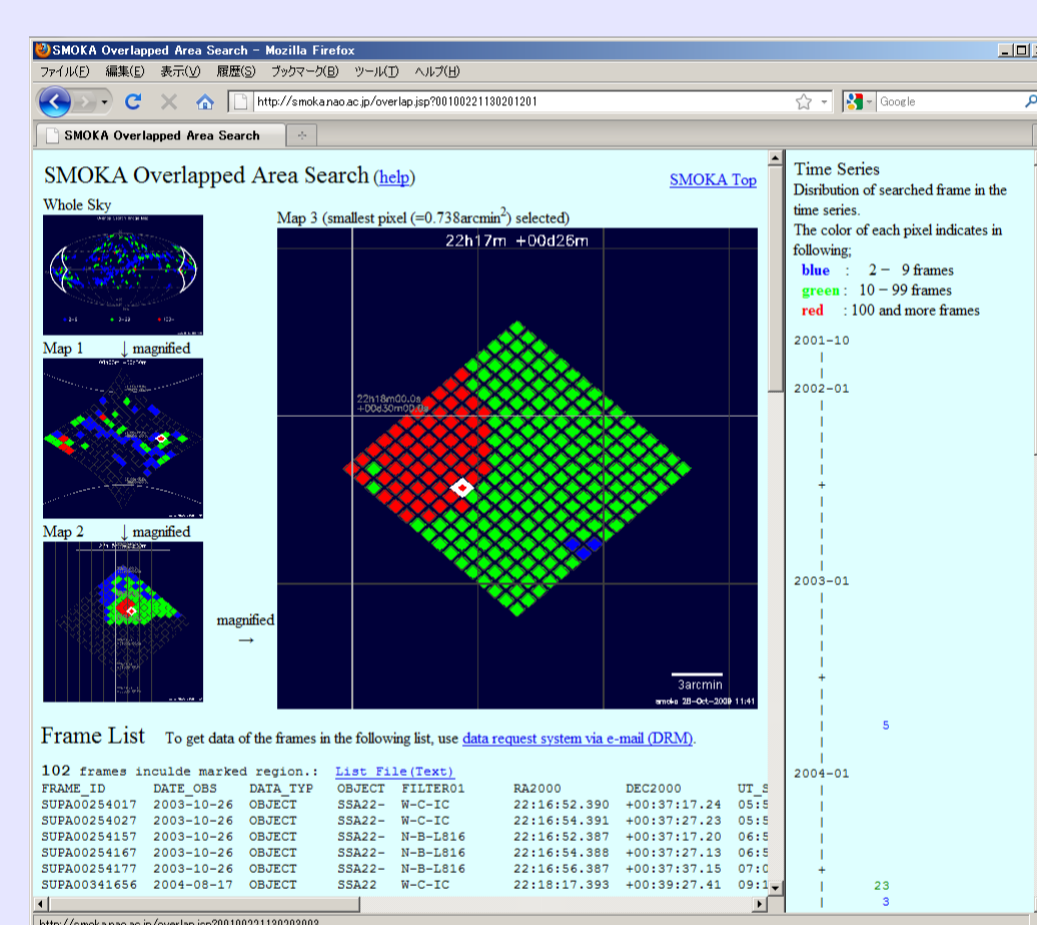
SMOKA Overlapped Area Search - Mozilla Firefox

ファイル(F) 編集(E) 表示(V) 履歴(S) ブックマーク(B) ツール(T) ヘルプ(H)

http://smoka.nao.ac.jp/overlap.jsp?00100221130201201

Google

SMOKA Overlapped Area Search

SMOKA Overlapped Area Search (help)

SMOKA Top

Whole Sky

Map 1 ↓ magnified

Map 2 ↓ magnified

magnified →

Map 3 (smallest pixel (=0.738arcmin$^2$) selected)

22h17m +00d26m

22h18m00.0s +00d30m00.0s

3arcmin

smoka 28-Oct-2009 11:41

Frame List To get data of the frames in the following list, use data request system via e-mail (DRM).

102 frames inculde marked region.: List File(Text)

| FRAME_ID | DATE_OBS | DATA_TYP | OBJECT | FILTER01 | RA2000 | DEC2000 | UT_S |
|---|---|---|---|---|---|---|---|
| SUPA00254017 | 2003-10-26 | OBJECT | SSA22- | W-C-IC | 22:16:52.390 | +00:37:17.24 | 05:5 |
| SUPA00254027 | 2003-10-26 | OBJECT | SSA22- | W-C-IC | 22:16:54.391 | +00:37:27.23 | 05:5 |
| SUPA00254157 | 2003-10-26 | OBJECT | SSA22- | N-B-L816 | 22:16:52.387 | +00:37:17.20 | 06:5 |
| SUPA00254167 | 2003-10-26 | OBJECT | SSA22- | N-B-L816 | 22:16:54.388 | +00:37:27.13 | 06:5 |
| SUPA00254177 | 2003-10-26 | OBJECT | SSA22- | N-B-L816 | 22:16:56.387 | +00:37:37.15 | 07:0 |
| SUPA00341656 | 2004-08-17 | OBJECT | SSA22 | W-C-IC | 22:18:17.393 | +00:39:27.41 | 09:1 |

Time Series
Disribution of searched frame in the time series.
The color of each pixel indicates in following;
blue : 2 − 9 frames
green : 10 − 99 frames
red : 100 and more frames

2001-10
2002-01
2003-01
5
2004-01
23
3

http://smoka.nao.ac.jp/overlap.jsp?0010022113020300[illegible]